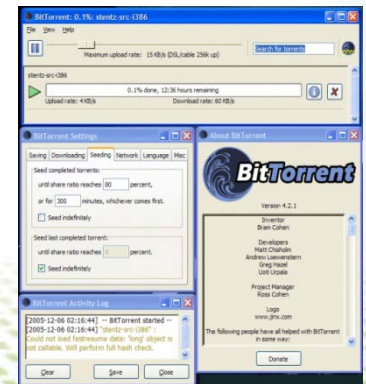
BitTorrent: 0.1%: stentz-src-i386

File View Help

Maximum upload rate: 15 KB/s (DSL/cable 256k up)

Search for torrents

stentz-src-i386

0.1% done, 12:36 hours remaining

Upload rate: 4 KB/s

Download rate: 60 KB/s

BitTorrent Settings

Saving Downloading Seeding Network Language Misc

Seed completed torrents:

until share ratio reaches 80 percent,

or for 300 minutes, whichever comes first.

Seed indefinitely

Seed last completed torrent:

until share ratio reaches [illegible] percent.

Seed indefinitely

About BitTorrent

BitTorrent

Version 4.2.1

Inventor
Bram Cohen

Developers
Matt Chisholm
Andrew Loewenstern
Greg Hazel
Uoti Urpala

Project Manager
Ross Cohen

Logo
www.jimx.com

The following people have all helped with BitTorrent in some way:

Donate

BitTorrent Activity Log

[2005-12-06 02:16:44] -- BitTorrent started --
[2005-12-06 02:16:44] "stentz-src-i386" : Could not load fastresume data: 'long' object is not callable. Will perform full hash check.

Clear

Save

Close